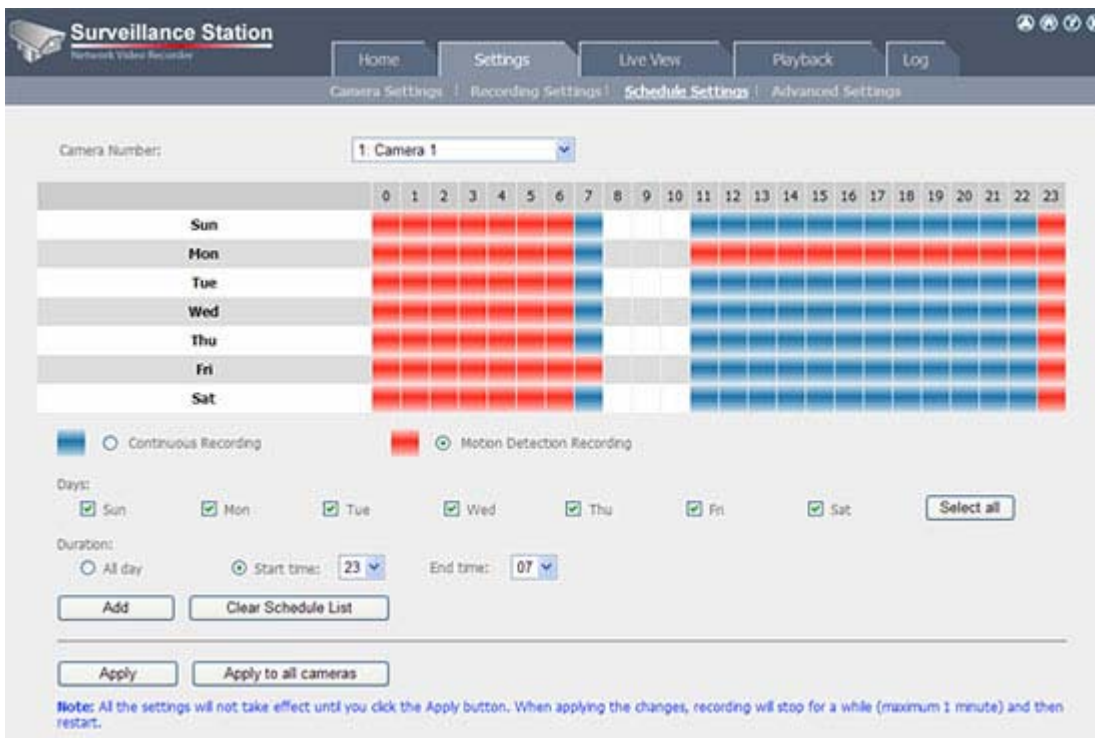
Surveillance Station
Network Video Recorder

Home | Settings | Live View | Playback | Log

Camera Settings | Recording Settings | Schedule Settings | Advanced Settings

Camera Number: 1: Camera 1

| | 0 | 1 | 2 | 3 | 4 | 5 | 6 | 7 | 8 | 9 | 10 | 11 | 12 | 13 | 14 | 15 | 16 | 17 | 18 | 19 | 20 | 21 | 22 | 23 |
|---|---|---|---|---|---|---|---|---|---|---|---|---|---|---|---|---|---|---|---|---|---|---|---|---|
| Sun | | | | | | | | | | | | | | | | | | | | | | | | |
| Mon | | | | | | | | | | | | | | | | | | | | | | | | |
| Tue | | | | | | | | | | | | | | | | | | | | | | | | |
| Wed | | | | | | | | | | | | | | | | | | | | | | | | |
| Thu | | | | | | | | | | | | | | | | | | | | | | | | |
| Fri | | | | | | | | | | | | | | | | | | | | | | | | |
| Sat | | | | | | | | | | | | | | | | | | | | | | | | |

Continuous Recording   Motion Detection Recording

Days:
Sun Mon Tue Wed Thu Fri Sat Select all

Duration:
All day   Start time: 23   End time: 07

Add   Clear Schedule List

Apply   Apply to all cameras

Note: All the settings will not take effect until you click the Apply button. When applying the changes, recording will stop for a while (maximum 1 minute) and then restart.